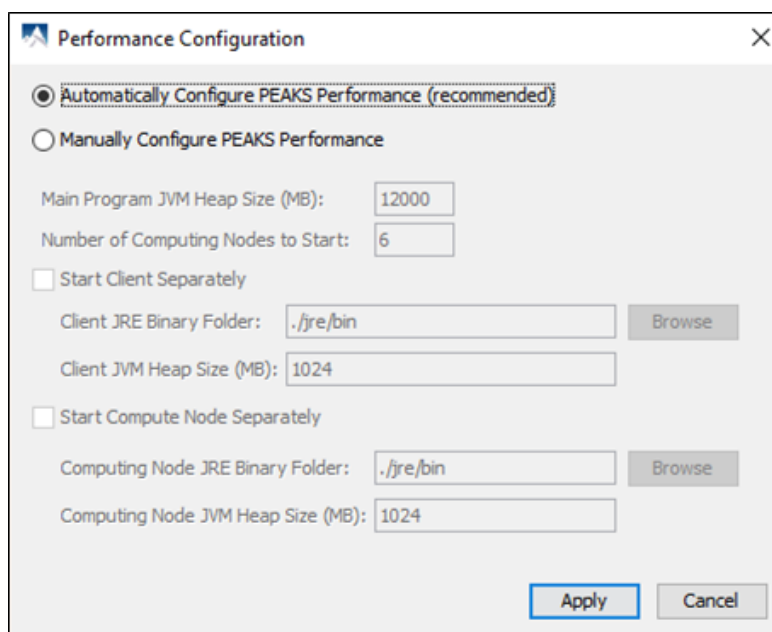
Performance Configuration

Automatically Configure PEAKS Performance (recommended)

Manually Configure PEAKS Performance

Main Program JVM Heap Size (MB): 12000

Number of Computing Nodes to Start: 6

Start Client Separately

Client JRE Binary Folder: ./jre/bin Browse

Client JVM Heap Size (MB): 1024

Start Compute Node Separately

Computing Node JRE Binary Folder: ./jre/bin Browse

Computing Node JVM Heap Size (MB): 1024

Apply Cancel